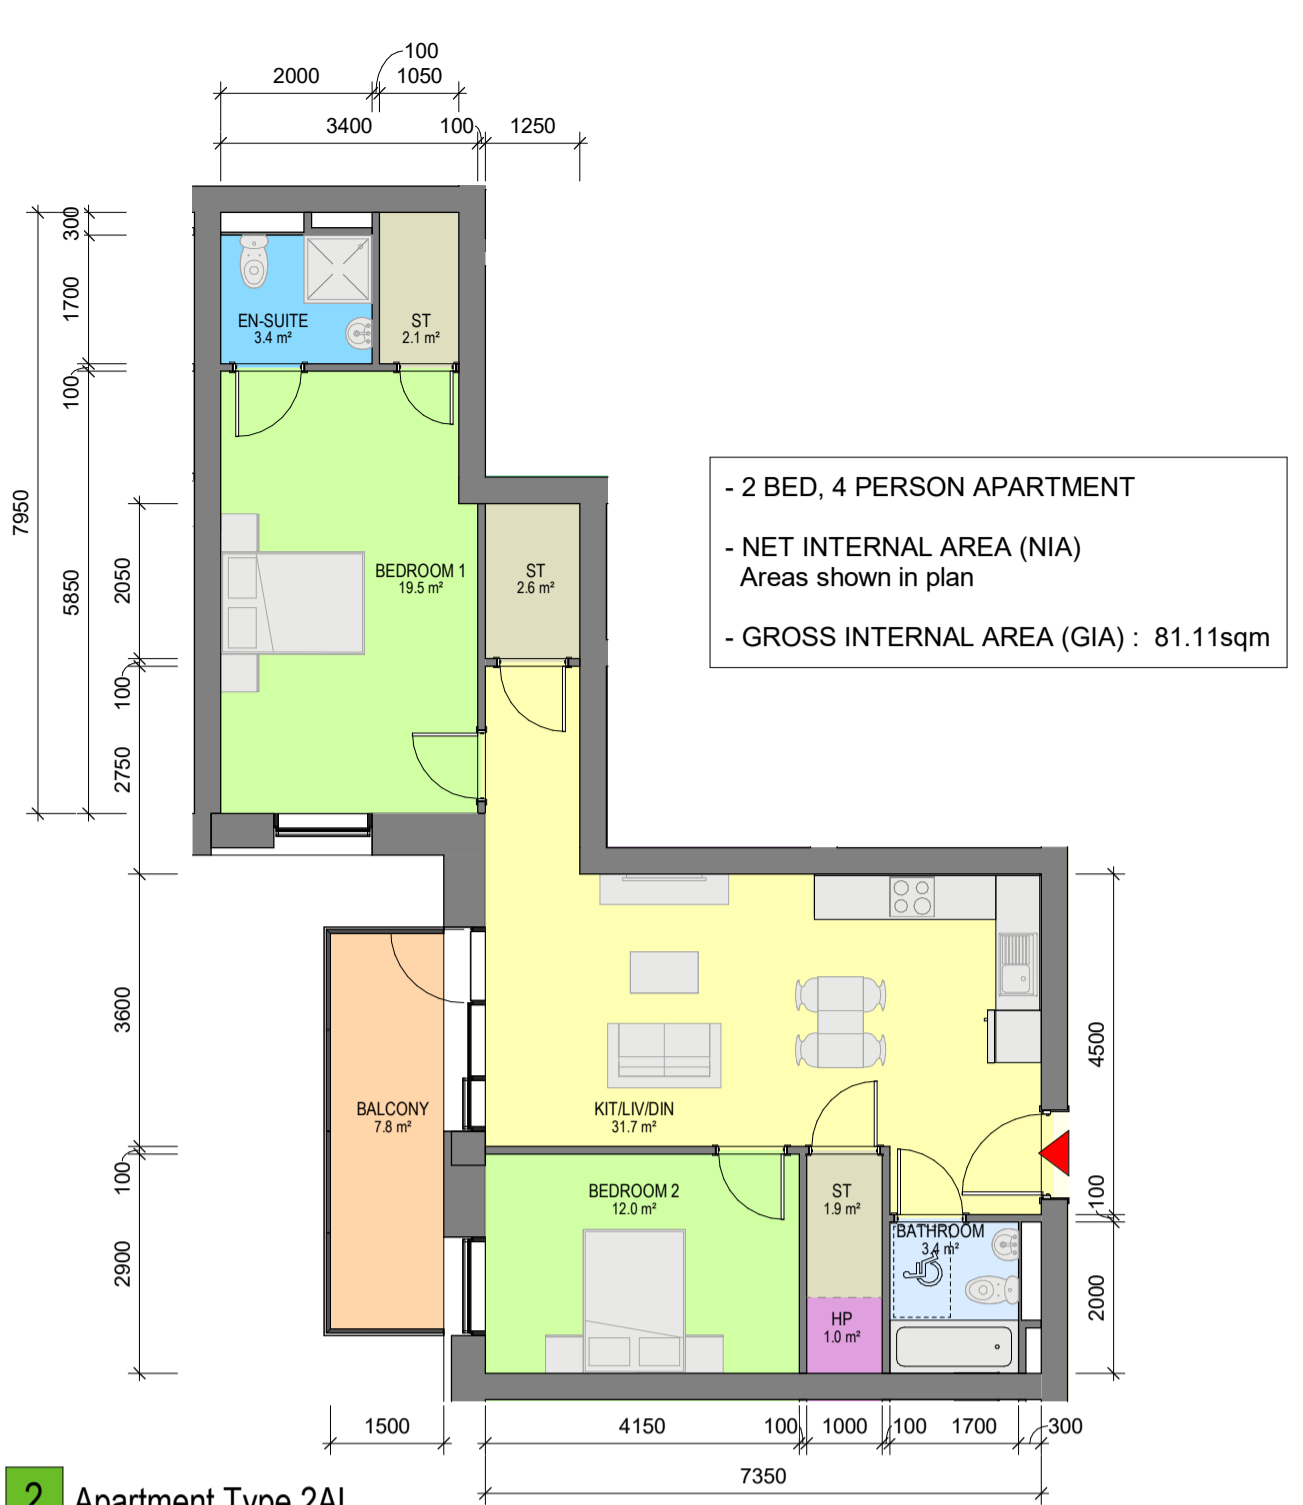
100
2000 1050
3400 100 1250

300
1700
100
7950
5850
2050
100
2750
3600
100
2900

EN-SUITE
3.4 m²

ST
2.1 m²

BEDROOM 1
19.5 m²

ST
2.6 m²

- 2 BED, 4 PERSON APARTMENT

- NET INTERNAL AREA (NIA)
Areas shown in plan

- GROSS INTERNAL AREA (GIA) : 81.11sqm

BALCONY
7.8 m²

KIT/LIV/DIN
31.7 m²

BEDROOM 2
12.0 m²

ST
1.9 m²

HP
1.0 m²

BATHROOM
3.4 m²

4500
100
2000

1500 4150 100 1000 100 1700 300
7350

2 Apartment Type 2AI